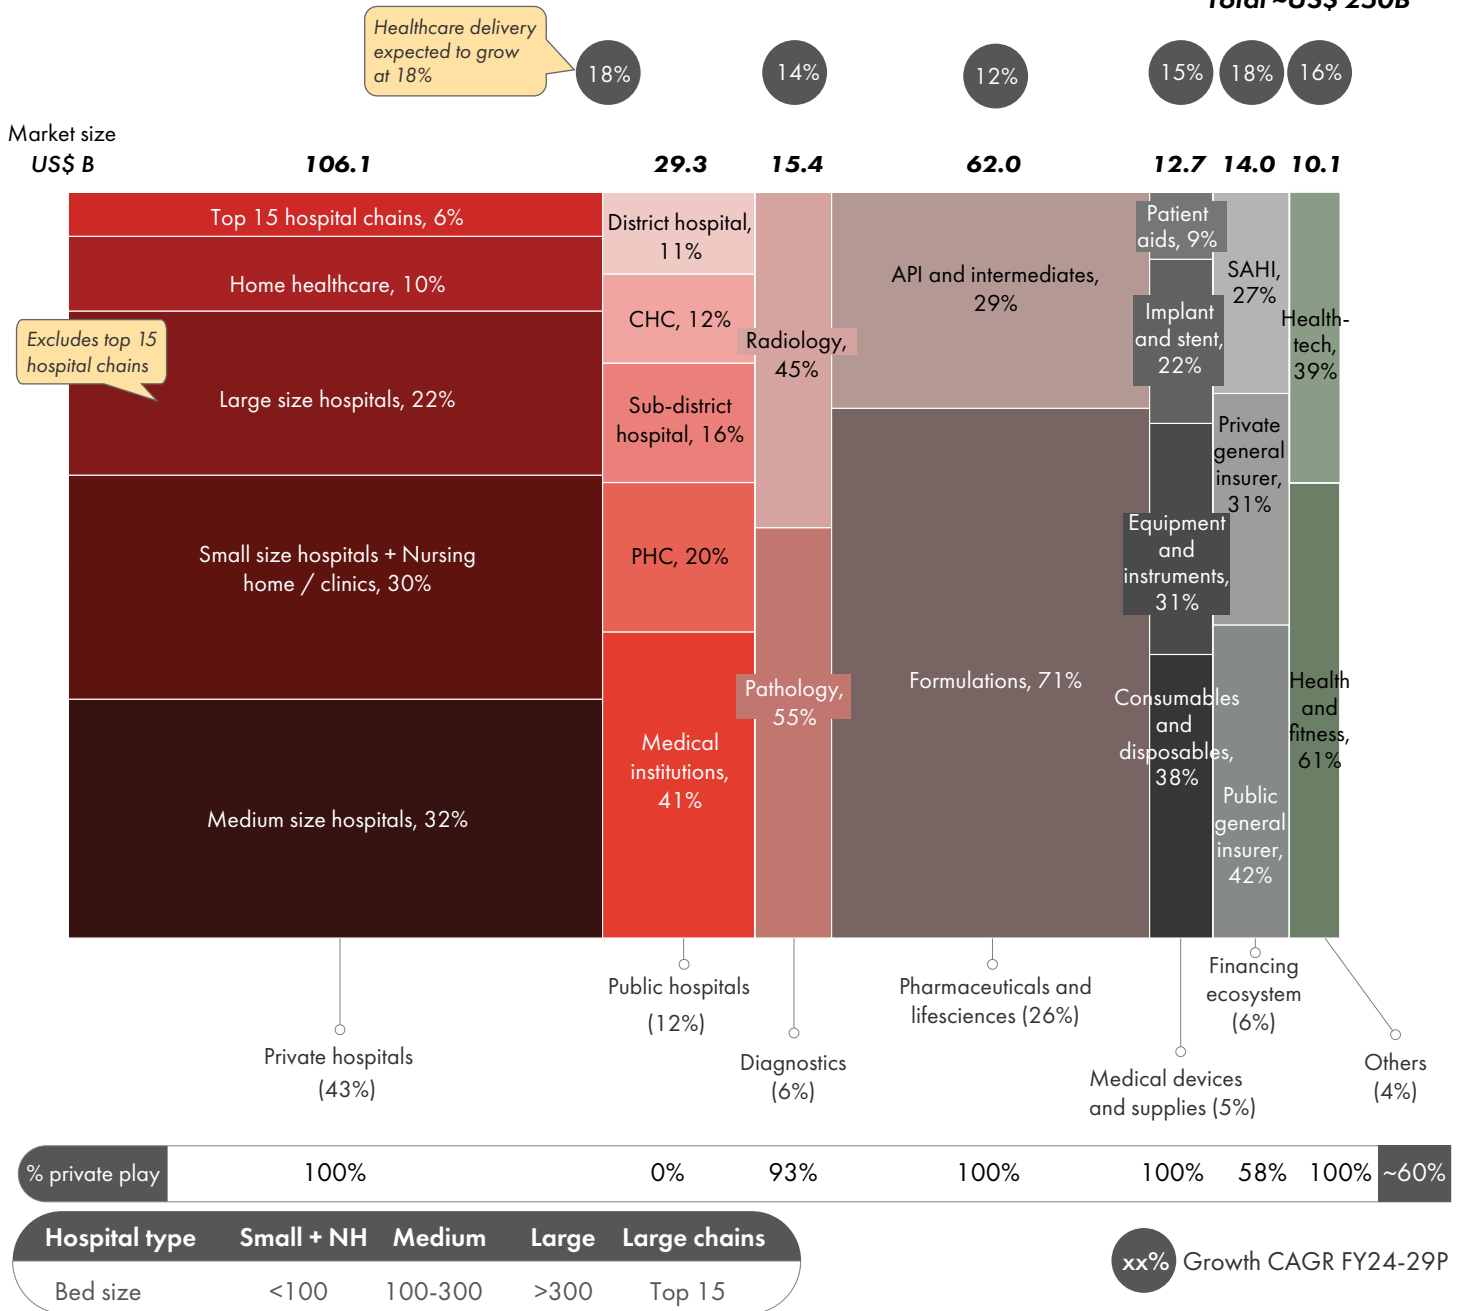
Total ~US$ 250B

Healthcare delivery expected to grow at 18%

18% 14% 12% 15% 18% 16%

Market size US$ B

106.1 29.3 15.4 62.0 12.7 14.0 10.1

Top 15 hospital chains, 6%

Home healthcare, 10%

Excludes top 15 hospital chains

Large size hospitals, 22%

Small size hospitals + Nursing home / clinics, 30%

Medium size hospitals, 32%

District hospital, 11%

CHC, 12%

Sub-district hospital, 16%

PHC, 20%

Medical institutions, 41%

Radiology, 45%

Pathology, 55%

API and intermediates, 29%

Formulations, 71%

Patient aids, 9%

Implant and stent, 22%

Equipment and instruments, 31%

Consumables and disposables, 38%

SAHI, 27%

Private general insurer, 31%

Public general insurer, 42%

Health-tech, 39%

Health and fitness, 61%

Private hospitals (43%)

Public hospitals (12%)

Diagnostics (6%)

Pharmaceuticals and lifesciences (26%)

Medical devices and supplies (5%)

Financing ecosystem (6%)

Others (4%)

| % private play | 100% | 0% | 93% | 100% | 100% | 58% | 100% | ~60% |
|---|---|---|---|---|---|---|---|---|

| Hospital type | Small + NH | Medium | Large | Large chains |
|---|---|---|---|---|
| Bed size | <100 | 100-300 | >300 | Top 15 |

xx% Growth CAGR FY24-29P